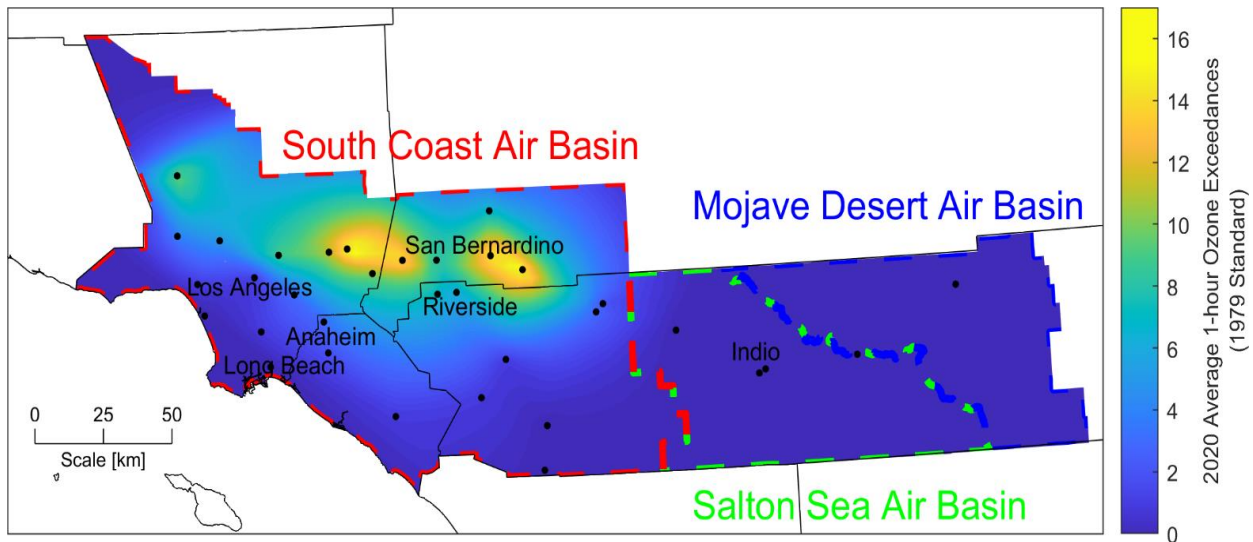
South Coast Air Basin

Mojave Desert Air Basin

San Bernardino

Los Angeles

Riverside

Anaheim

Long Beach

Indio

0 25 50

Scale [km]

Salton Sea Air Basin

16
14
12
10
8
6
4
2
0

2020 Average 1-hour Ozone Exceedances (1979 Standard)